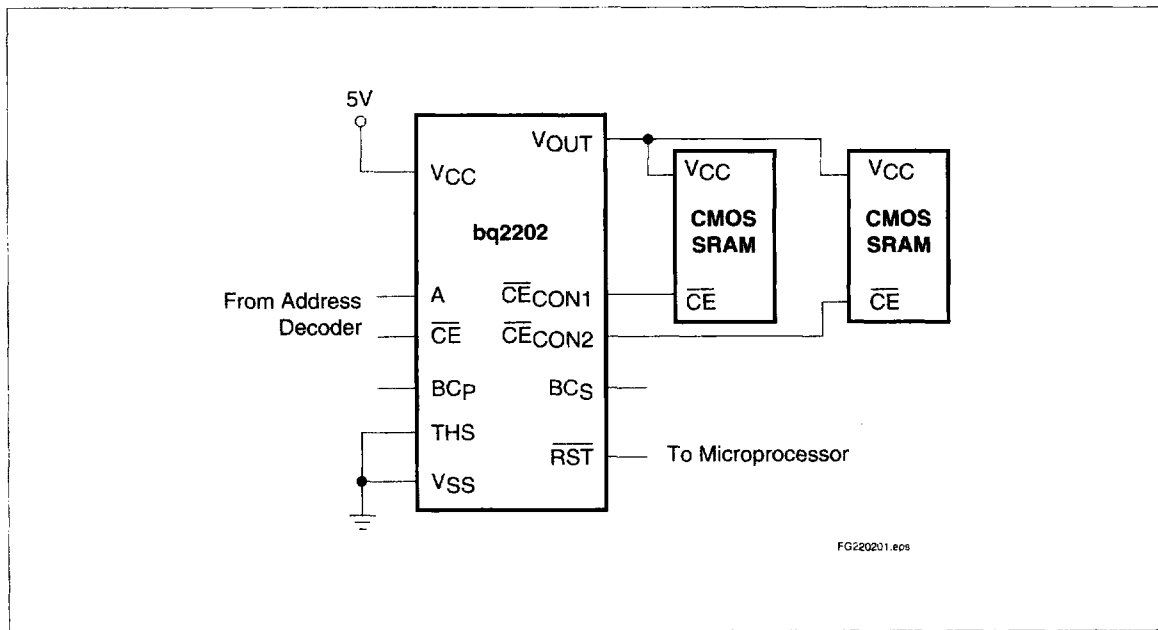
5V

$V_{CC}$

bq2202

$V_{OUT}$

$V_{CC}$

CMOS SRAM

$\overline{CE}$

$V_{CC}$

CMOS SRAM

$\overline{CE}$

From Address Decoder

A

$\overline{CE}$

$\overline{CE}_{CON1}$

$\overline{CE}_{CON2}$

$BC_P$

$BC_S$

THS

$\overline{RST}$

To Microprocessor

$V_{SS}$

FG220201.eps